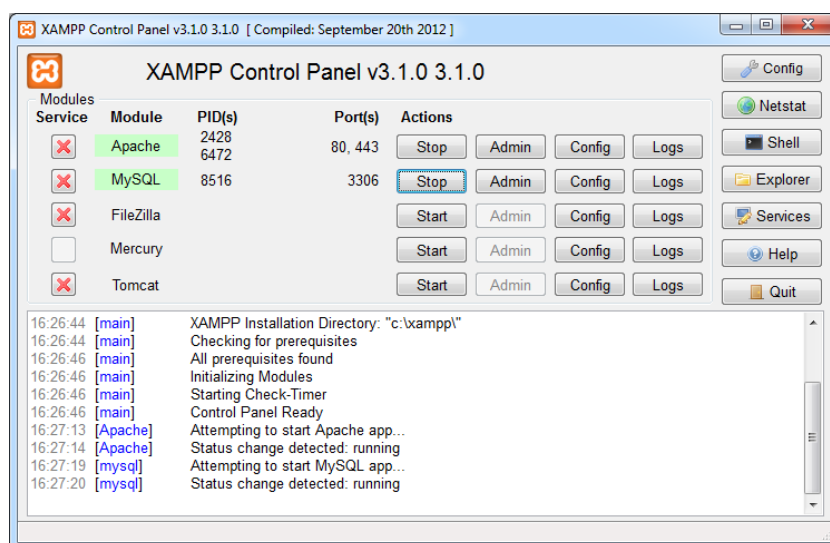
XAMPP Control Panel v3.1.0 3.1.0 [ Compiled: September 20th 2012 ]

XAMPP Control Panel v3.1.0 3.1.0

Config

Modules

| Service | Module | PID(s) | Port(s) | Actions | | | |
|---|---|---|---|---|---|---|---|
| ✕ | Apache | 2428 6472 | 80, 443 | Stop | Admin | Config | Logs |
| ✕ | MySQL | 8516 | 3306 | Stop | Admin | Config | Logs |
| ✕ | FileZilla | | | Start | Admin | Config | Logs |
| | Mercury | | | Start | Admin | Config | Logs |
| ✕ | Tomcat | | | Start | Admin | Config | Logs |

Netstat
Shell
Explorer
Services
Help
Quit

16:26:44 [main] XAMPP Installation Directory: "c:\xampp\"
16:26:44 [main] Checking for prerequisites
16:26:46 [main] All prerequisites found
16:26:46 [main] Initializing Modules
16:26:46 [main] Starting Check-Timer
16:26:46 [main] Control Panel Ready
16:27:13 [Apache] Attempting to start Apache app...
16:27:14 [Apache] Status change detected: running
16:27:19 [mysql] Attempting to start MySQL app...
16:27:20 [mysql] Status change detected: running